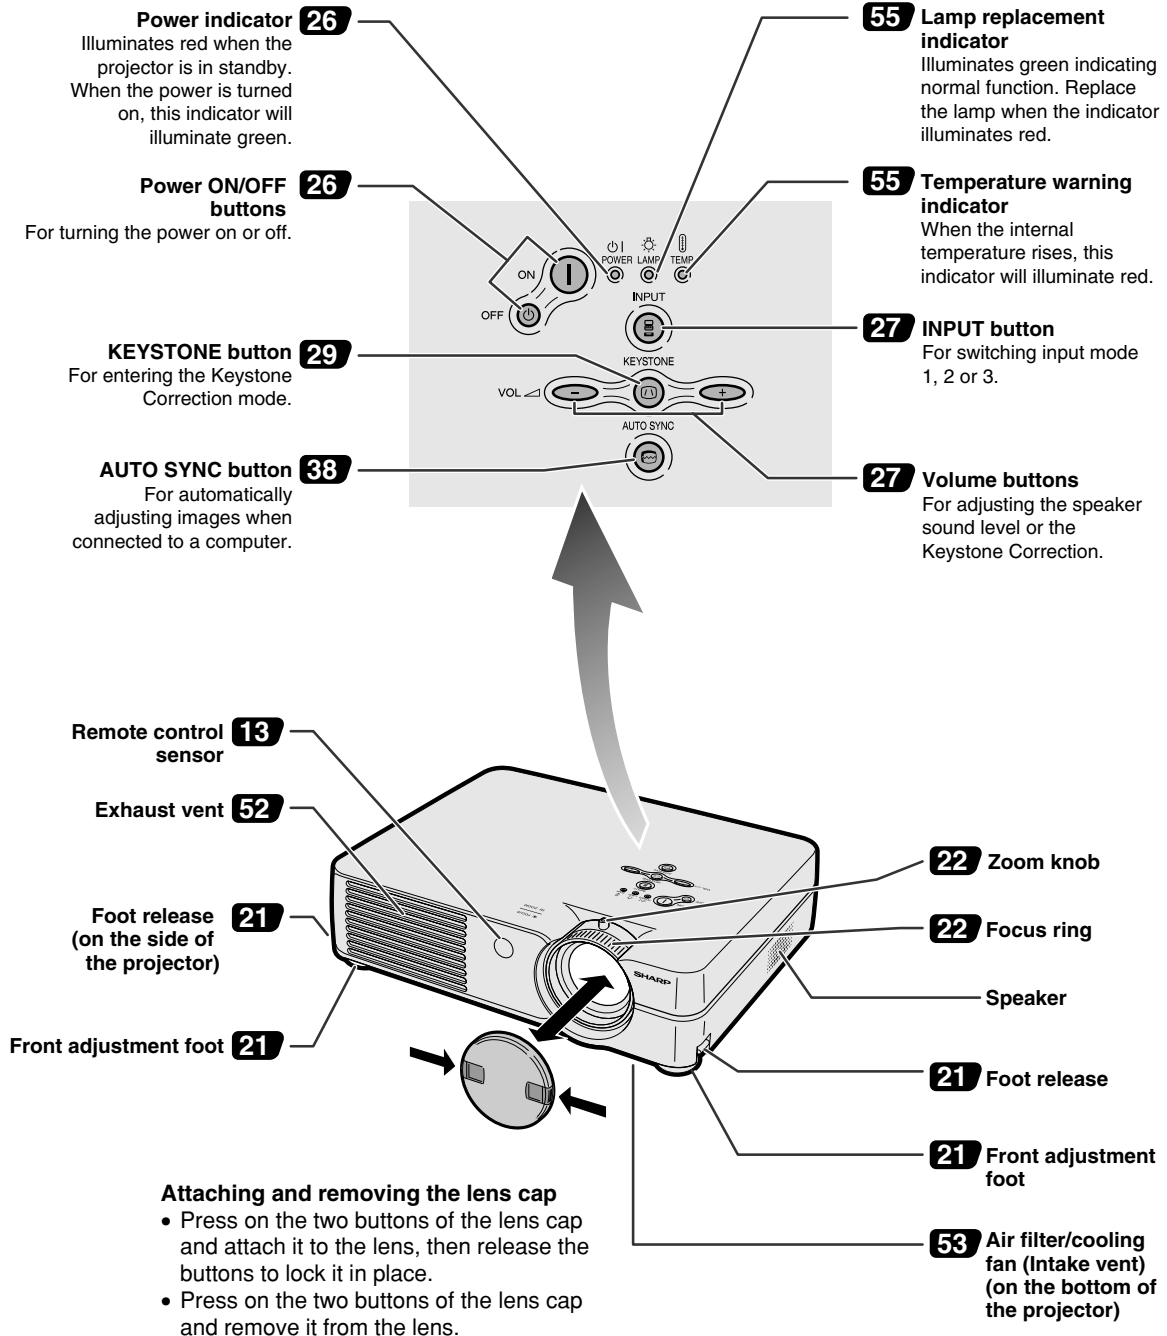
Power indicator 26
Illuminates red when the projector is in standby. When the power is turned on, this indicator will illuminate green.

Power ON/OFF buttons 26
For turning the power on or off.

KEYSTONE button 29
For entering the Keystone Correction mode.

AUTO SYNC button 38
For automatically adjusting images when connected to a computer.

55 Lamp replacement indicator
Illuminates green indicating normal function. Replace the lamp when the indicator illuminates red.

55 Temperature warning indicator
When the internal temperature rises, this indicator will illuminate red.

27 INPUT button
For switching input mode 1, 2 or 3.

27 Volume buttons
For adjusting the speaker sound level or the Keystone Correction.

POWER LAMP TEMP
ON
OFF
INPUT
KEYSTONE
VOL
AUTO SYNC

Remote control sensor 13

Exhaust vent 52

Foot release (on the side of the projector) 21

Front adjustment foot 21

SHARP

22 Zoom knob

22 Focus ring

Speaker

21 Foot release

21 Front adjustment foot

53 Air filter/cooling fan (Intake vent) (on the bottom of the projector)

Attaching and removing the lens cap
• Press on the two buttons of the lens cap and attach it to the lens, then release the buttons to lock it in place.
• Press on the two buttons of the lens cap and remove it from the lens.